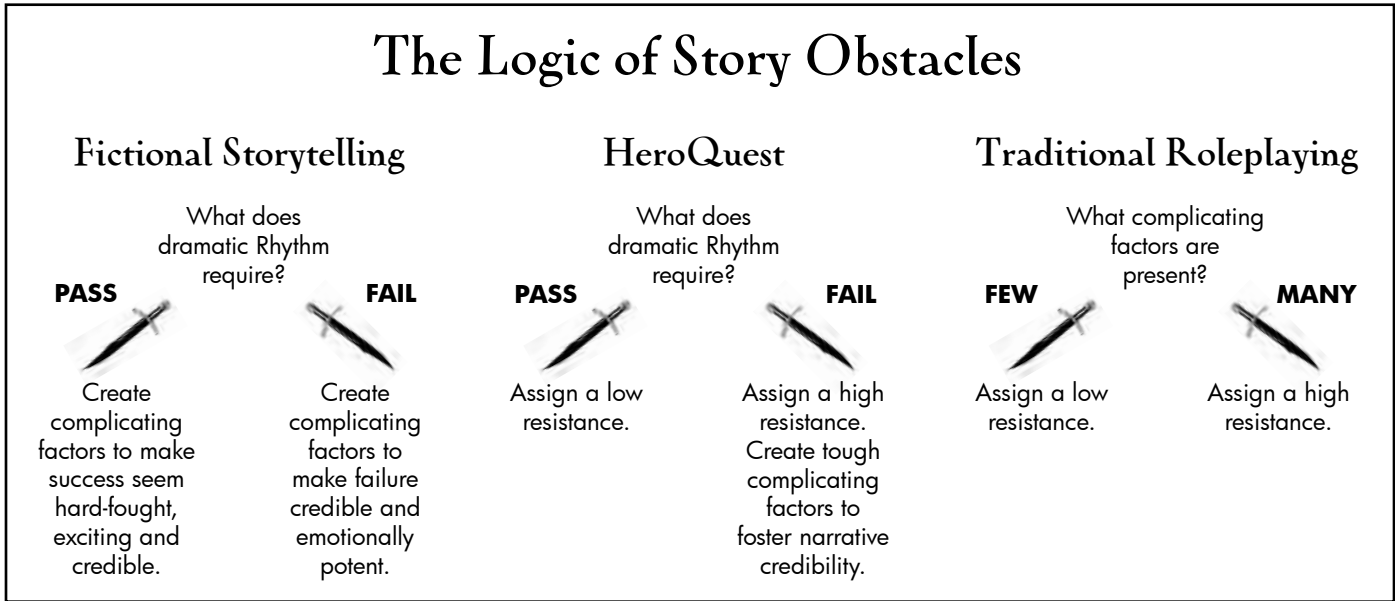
The Logic of Story Obstacles

Fictional Storytelling

What does dramatic Rhythm require?

PASS

FAIL

Create complicating factors to make success seem hard-fought, exciting and credible.

Create complicating factors to make failure credible and emotionally potent.

HeroQuest

What does dramatic Rhythm require?

PASS

FAIL

Assign a low resistance.

Assign a high resistance. Create tough complicating factors to foster narrative credibility.

Traditional Roleplaying

What complicating factors are present?

FEW

MANY

Assign a low resistance.

Assign a high resistance.